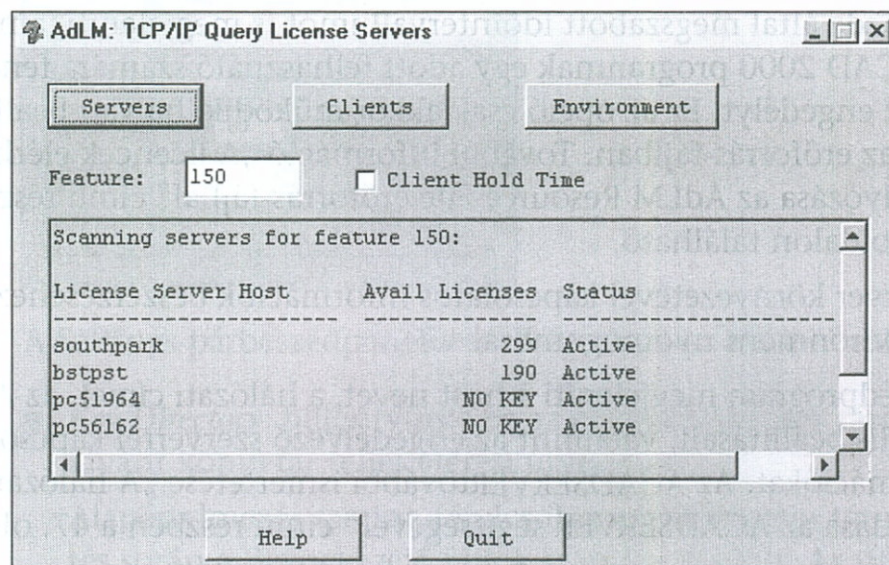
AdLM: TCP/IP Query License Servers

Servers | Clients | Environment

Feature: 150 | Client Hold Time

Scanning servers for feature 150:

| License Server Host | Avail Licenses | Status |
|---|---|---|
| southpark | 299 | Active |
| bstpst | 190 | Active |
| pc51964 | NO KEY | Active |
| pc56162 | NO KEY | Active |

Help | Quit